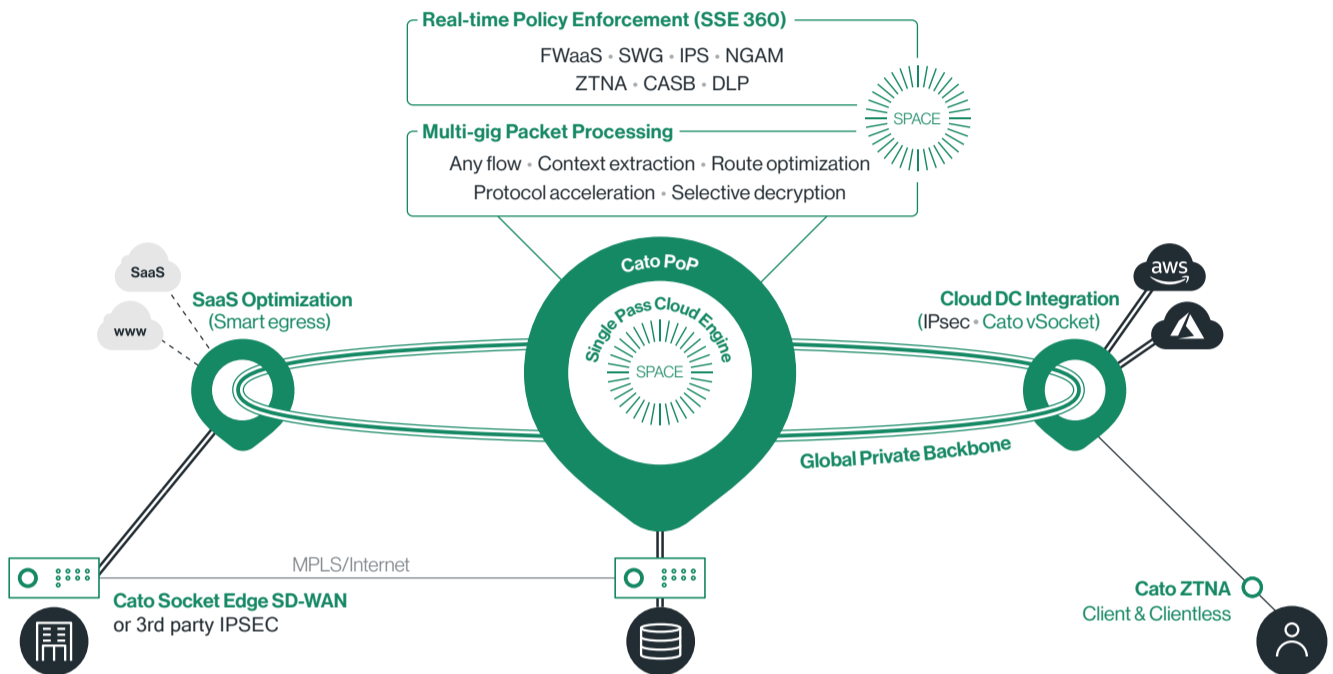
Real-time Policy Enforcement (SSE 360)

FWaaS • SWG • IPS • NGAM
ZTNA • CASB • DLP

SPACE

Multi-gig Packet Processing

Any flow • Context extraction • Route optimization
Protocol acceleration • Selective decryption

SaaS

www

SaaS Optimization
(Smart egress)

Cato PoP

Single Pass Cloud Engine

SPACE

aws

Cloud DC Integration
(IPsec • Cato vSocket)

Global Private Backbone

MPLS/Internet

Cato Socket Edge SD-WAN
or 3rd party IPSEC

Cato ZTNA
Client & Clientless